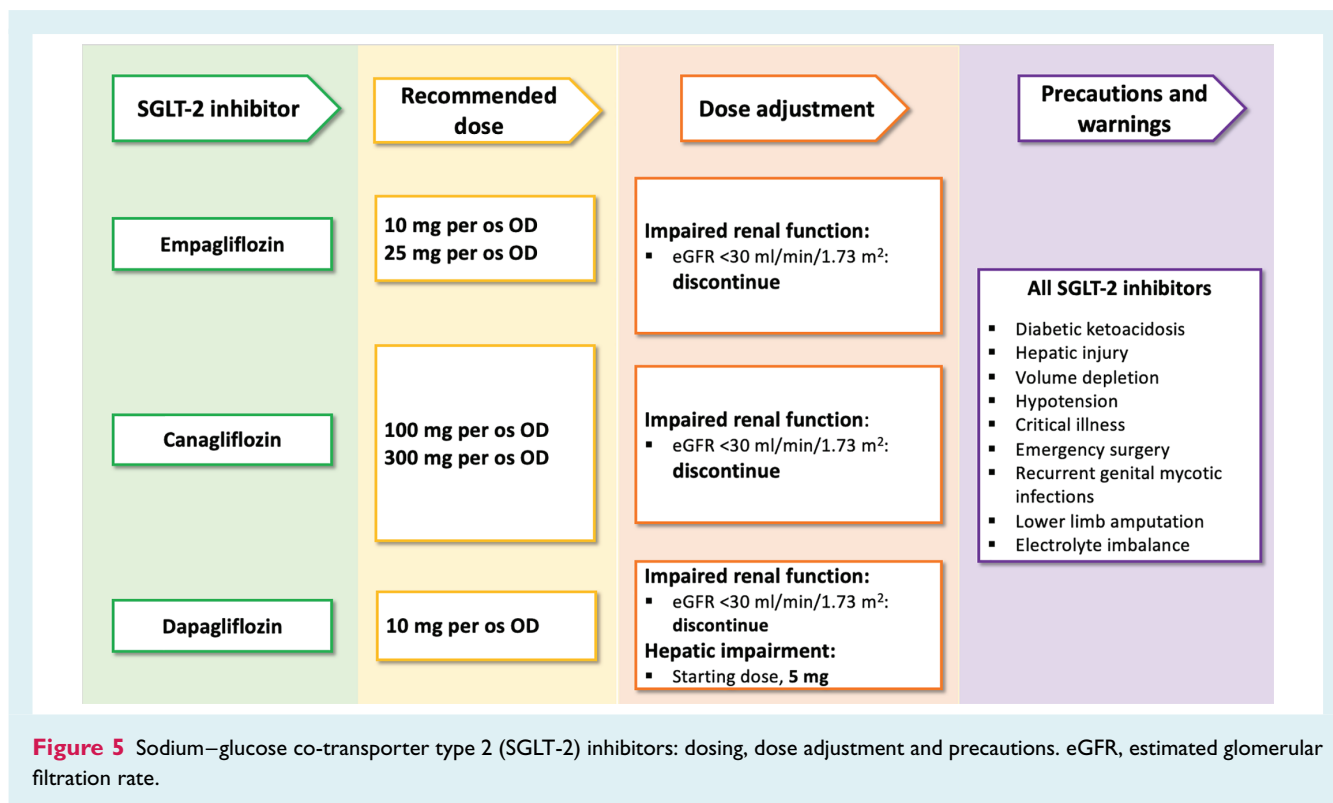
SGLT-2 inhibitor

Recommended dose

Dose adjustment

Precautions and warnings

Empagliflozin

10 mg per os OD
25 mg per os OD

Impaired renal function:
▪ eGFR <30 ml/min/1.73 m$^2$: **discontinue**

Canagliflozin

100 mg per os OD
300 mg per os OD

Impaired renal function:
▪ eGFR <30 ml/min/1.73 m$^2$: **discontinue**

Dapagliflozin

10 mg per os OD

Impaired renal function:
▪ eGFR <30 ml/min/1.73 m$^2$: **discontinue**
Hepatic impairment:
▪ Starting dose, **5 mg**

All SGLT-2 inhibitors
▪ Diabetic ketoacidosis
▪ Hepatic injury
▪ Volume depletion
▪ Hypotension
▪ Critical illness
▪ Emergency surgery
▪ Recurrent genital mycotic infections
▪ Lower limb amputation
▪ Electrolyte imbalance

**Figure 5** Sodium−glucose co-transporter type 2 (SGLT-2) inhibitors: dosing, dose adjustment and precautions. eGFR, estimated glomerular filtration rate.